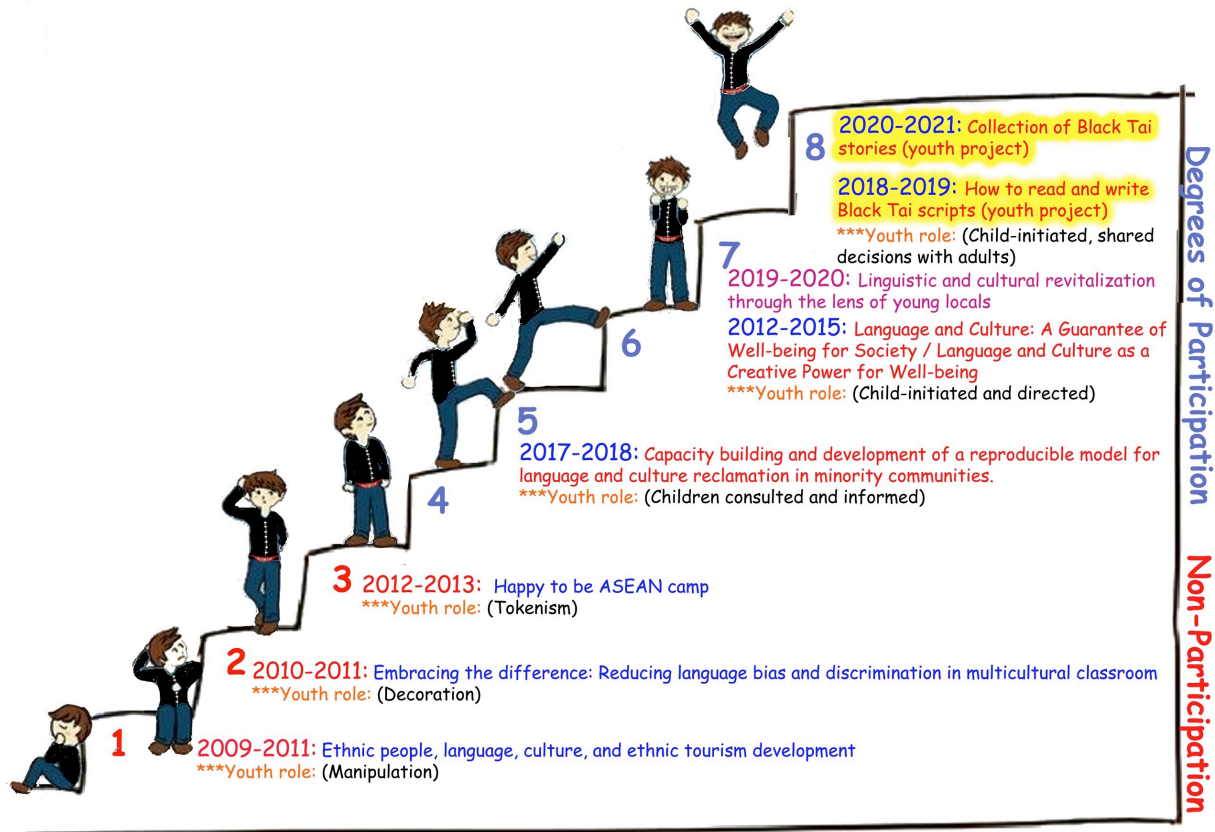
8 2020-2021: Collection of Black Tai stories (youth project)

2018-2019: How to read and write Black Tai scripts (youth project)
***Youth role: (Child-initiated, shared decisions with adults)

7 2019-2020: Linguistic and cultural revitalization through the lens of young locals

2012-2015: Language and Culture: A Guarantee of Well-being for Society / Language and Culture as a Creative Power for Well-being
***Youth role: (Child-initiated and directed)

6

5 2017-2018: Capacity building and development of a reproducible model for language and culture reclamation in minority communities.
***Youth role: (Children consulted and informed)

4

3 2012-2013: Happy to be ASEAN camp
***Youth role: (Tokenism)

2 2010-2011: Embracing the difference: Reducing language bias and discrimination in multicultural classroom
***Youth role: (Decoration)

1 2009-2011: Ethnic people, language, culture, and ethnic tourism development
***Youth role: (Manipulation)

Degrees of Participation

Non-Participation